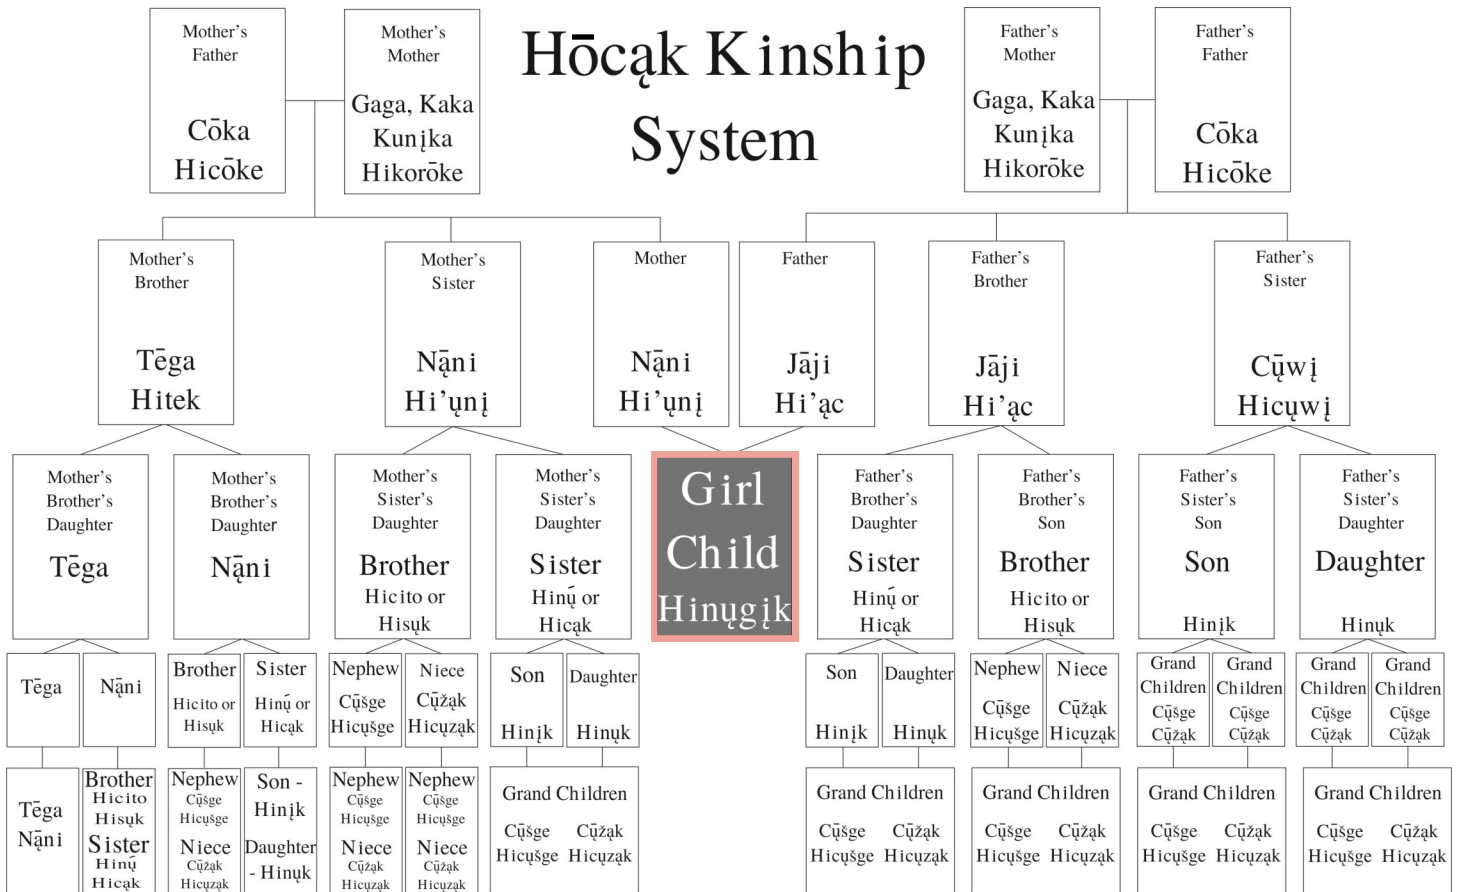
Hōcąk Kinship System

Mother's Father
Cōka
Hicōke

Mother's Mother
Gaga, Kaka
Kunįka
Hikorōke

Father's Mother
Gaga, Kaka
Kunįka
Hikorōke

Father's Father
Cōka
Hicōke

Mother's Brother
Tēga
Hitek

Mother's Sister
Nąni
Hi'ųnį

Mother
Nąni
Hi'ųnį

Father
Jāji
Hi'ąc

Father's Brother
Jāji
Hi'ąc

Father's Sister
Cųwį
Hicųwį

Mother's Brother's Daughter
Tēga

Mother's Brother's Daughter
Nąni

Mother's Sister's Daughter
Brother
Hicito or Hisųk

Mother's Sister's Daughter
Sister
Hinų or Hicąk

Girl Child
Hinųgįk

Father's Brother's Daughter
Sister
Hinų or Hicąk

Father's Brother's Son
Brother
Hicito or Hisųk

Father's Sister's Son
Son
Hinįk

Father's Sister's Daughter
Daughter
Hinųk

Tēga

Nąni

Brother
Hicito or Hisųk

Sister
Hinų or Hicąk

Nephew
Cųšge
Hicųšge

Niece
Cųžąk
Hicųząk

Son
Hinįk

Daughter
Hinųk

Son
Hinįk

Daughter
Hinųk

Nephew
Cųšge
Hicųšge

Niece
Cųžąk
Hicųząk

Grand Children
Cųšge
Cųžąk

Grand Children
Cųšge
Cųžąk

Grand Children
Cųšge
Cųžąk

Grand Children
Cųšge
Cųžąk

Tēga
Nąni

Brother
Hicito
Hisųk
Sister
Hinų
Hicąk

Nephew
Cųšge
Hicųšge
Niece
Cųžąk
Hicųząk

Son - Hinįk
Daughter - Hinųk

Nephew
Cųšge
Hicųšge
Niece
Cųžąk
Hicųząk

Nephew
Cųšge
Hicųšge
Niece
Cųžąk
Hicųząk

Grand Children
Cųšge Cųžąk
Hicųšge Hicųząk

Grand Children
Cųšge Cųžąk
Hicųšge Hicųząk

Grand Children
Cųšge Cųžąk
Hicųšge Hicųząk

Grand Children
Cųšge Cųžąk
Hicųšge Hicųząk

Grand Children
Cųšge Cųžąk
Hicųšge Hicųząk